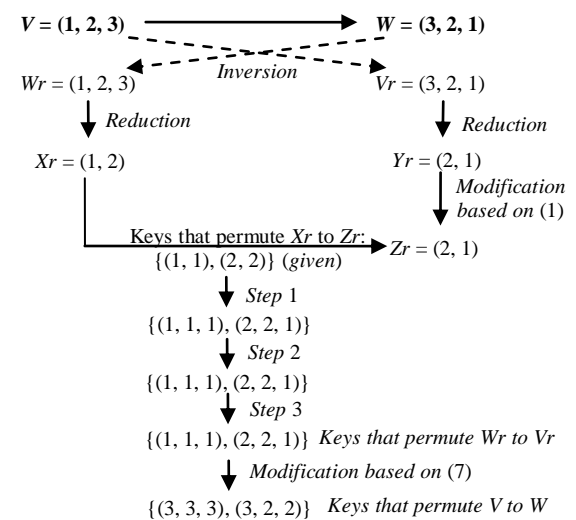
$V = (1, 2, 3)$

$W = (3, 2, 1)$

*Inversion*

$Wr = (1, 2, 3)$

$Vr = (3, 2, 1)$

*Reduction*

*Reduction*

$Xr = (1, 2)$

$Yr = (2, 1)$

*Modification based on* (1)

Keys that permute $Xr$ to $Zr$:

$Zr = (2, 1)$

{(1, 1), (2, 2)} (*given*)

*Step* 1

{(1, 1, 1), (2, 2, 1)}

*Step* 2

{(1, 1, 1), (2, 2, 1)}

*Step* 3

{(1, 1, 1), (2, 2, 1)} *Keys that permute Wr to Vr*

*Modification based on* (7)

{(3, 3, 3), (3, 2, 2)} *Keys that permute V to W*